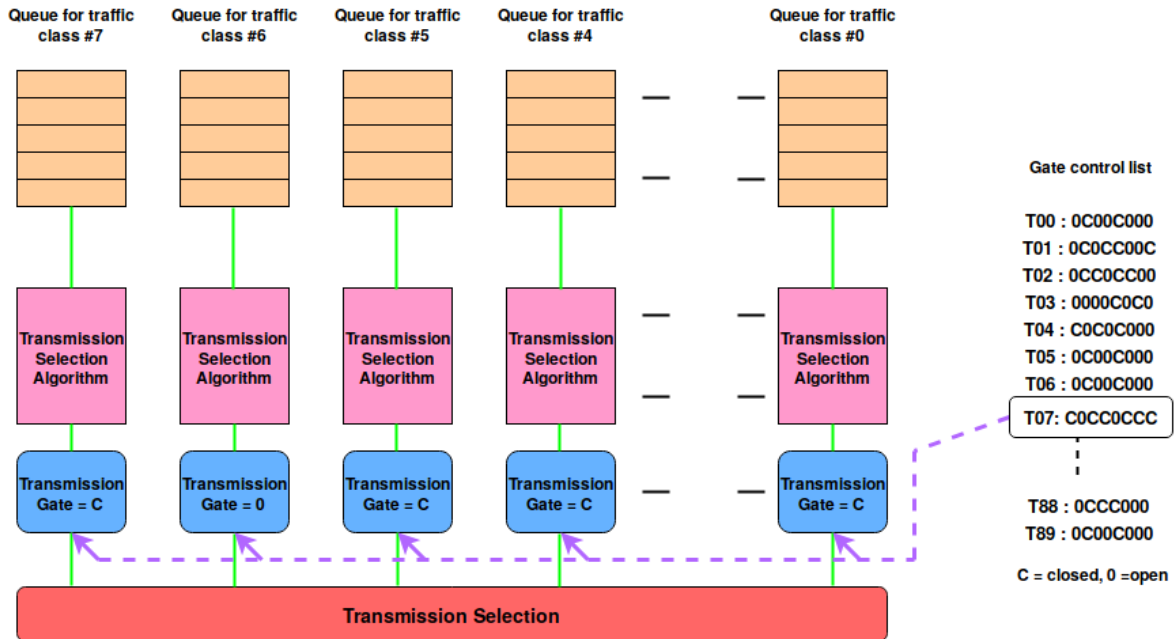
Queue for traffic class #7

Queue for traffic class #6

Queue for traffic class #5

Queue for traffic class #4

Queue for traffic class #0

Transmission Selection Algorithm

Transmission Selection Algorithm

Transmission Selection Algorithm

Transmission Selection Algorithm

Transmission Selection Algorithm

Transmission Gate = C

Transmission Gate = 0

Transmission Gate = C

Transmission Gate = C

Transmission Gate = C

Transmission Selection

Gate control list

T00 : 0C00C000
T01 : 0C0CC00C
T02 : 0CC0CC00
T03 : 0000C0C0
T04 : C0C0C000
T05 : 0C00C000
T06 : 0C00C000
T07: C0CC0CCC

T88 : 0CCC000
T89 : 0C00C000

C = closed, 0 =open